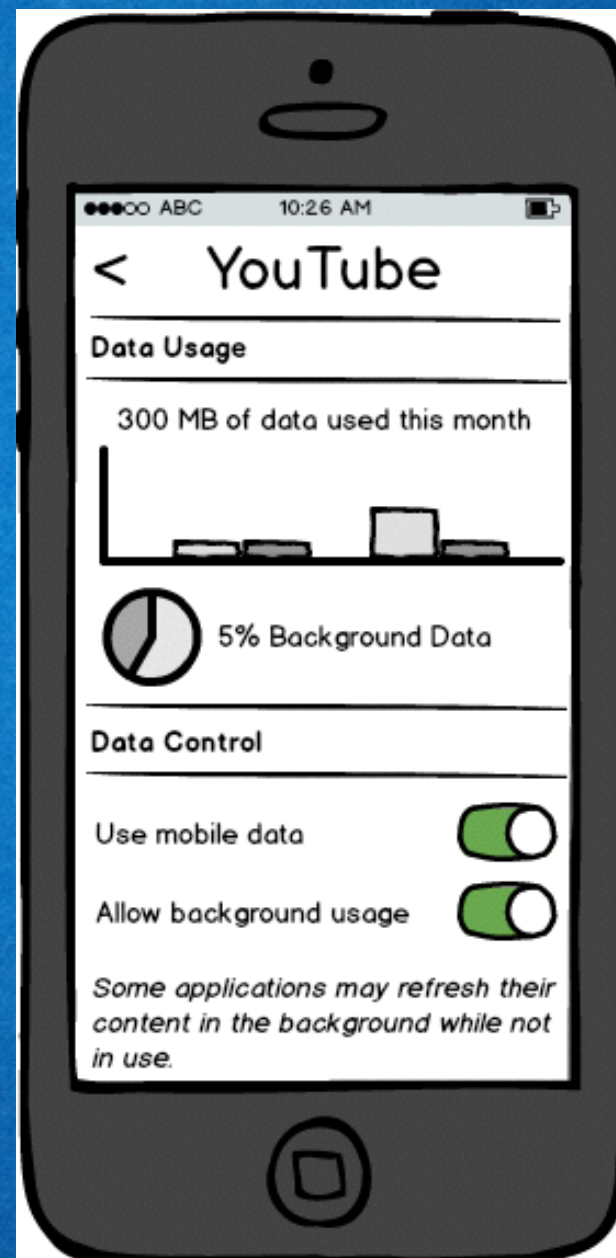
●●●○○ ABC 10:26 AM

< YouTube

Data Usage

300 MB of data used this month

5% Background Data

Data Control

Use mobile data

Allow background usage

*Some applications may refresh their content in the background while not in use.*